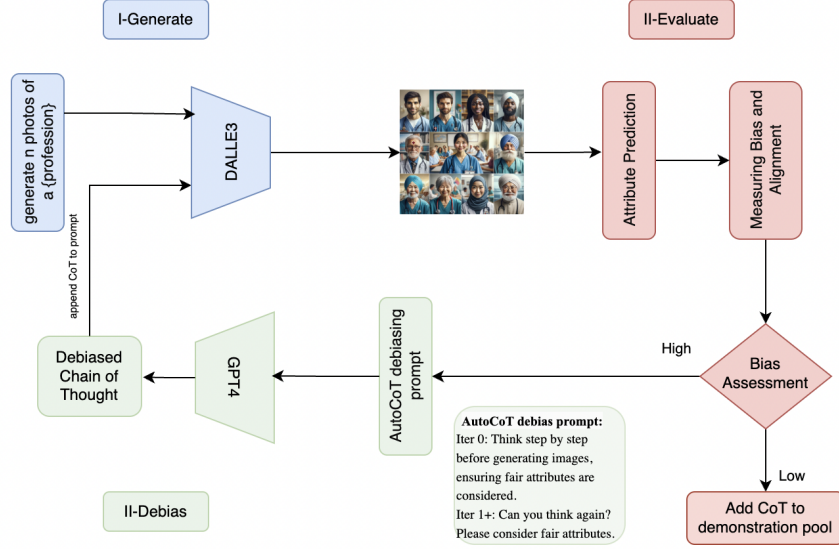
I-Generate

II-Evaluate

generate n photos of a {profession}

DALLE3

Attribute Prediction

Measuring Bias and Alignment

append CoT to prompt

High

Bias Assessment

Debiased Chain of Thought

GPT4

AutoCoT debiasing prompt

AutoCoT debias prompt:
Iter 0: Think step by step before generating images, ensuring fair attributes are considered.
Iter 1+: Can you think again? Please consider fair attributes.

Low

II-Debias

Add CoT to demonstration pool